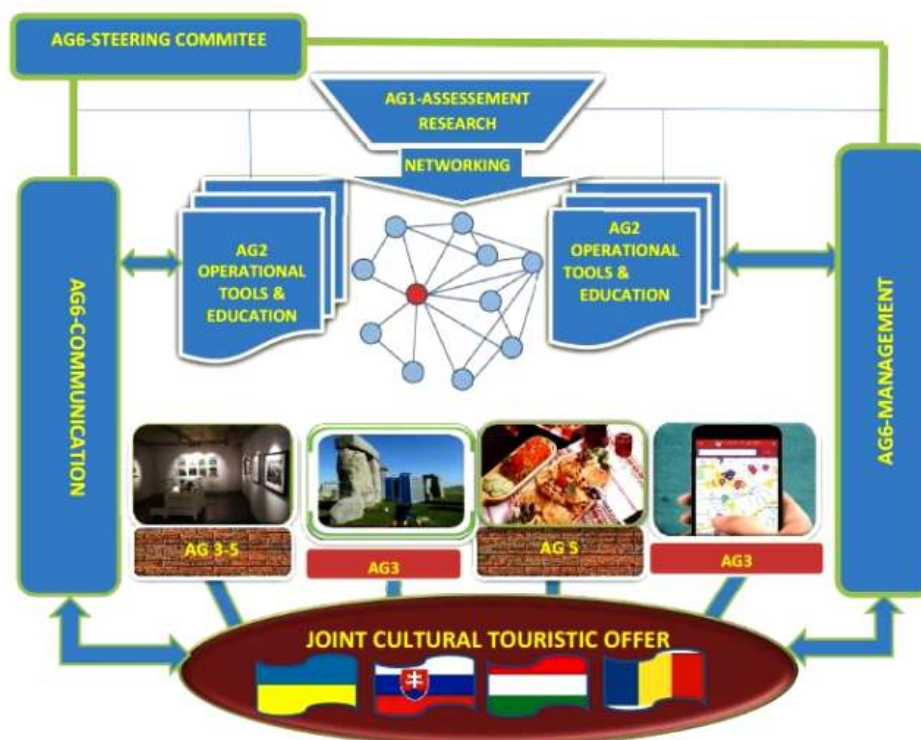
AG6-STEERING COMMITEE

AG1-ASSESSEMENT RESEARCH

NETWORKING

AG2 OPERATIONAL TOOLS & EDUCATION

AG2 OPERATIONAL TOOLS & EDUCATION

AG6-COMMUNICATION

AG6-MANAGEMENT

AG 3-5

AG3

AG 5

AG3

JOINT CULTURAL TOURISTIC OFFER